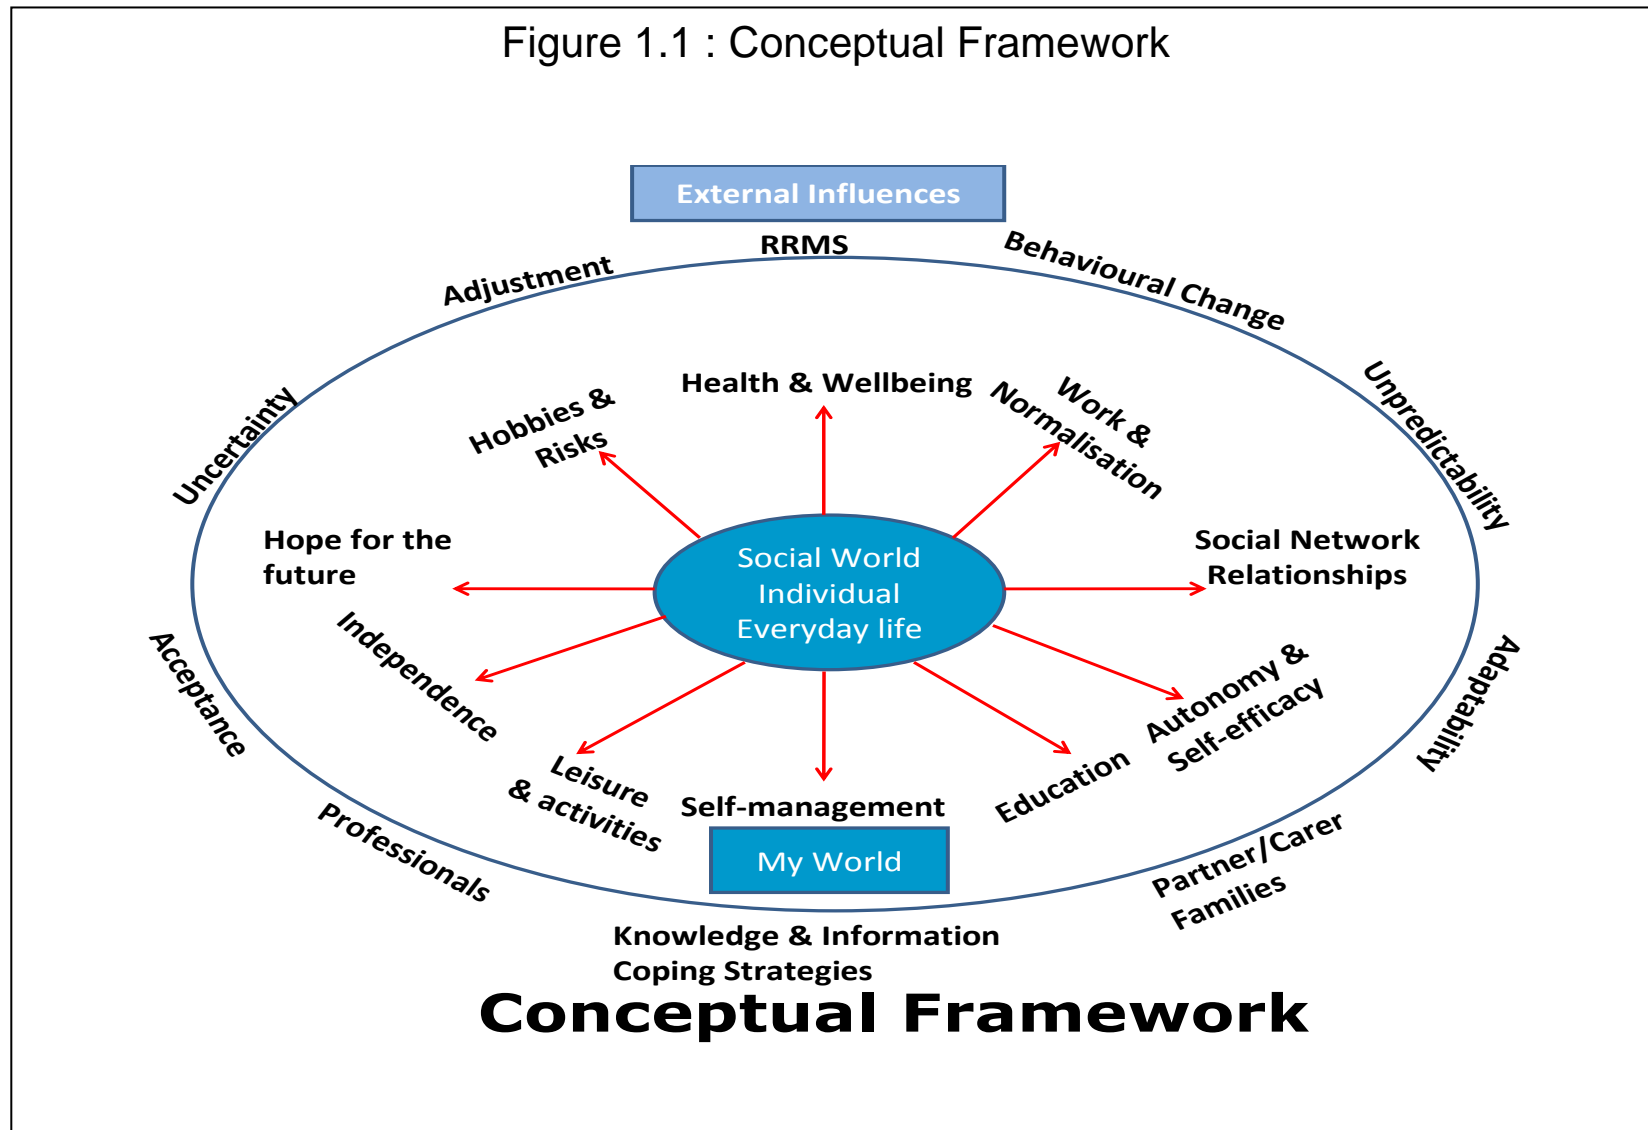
Figure 1.1 : Conceptual Framework

External Influences

RRMS

Adjustment

Behavioural Change

Uncertainty

Unpredictability

Health & Wellbeing

Hobbies & Risks

Work & Normalisation

Hope for the future

Social World
Individual
Everyday life

Social Network Relationships

Independence

Autonomy & Self-efficacy

Acceptance

Adaptability

Leisure & activities

Self-management

Education

My World

Professionals

Partner/Carer Families

Knowledge & Information
Coping Strategies

Conceptual Framework